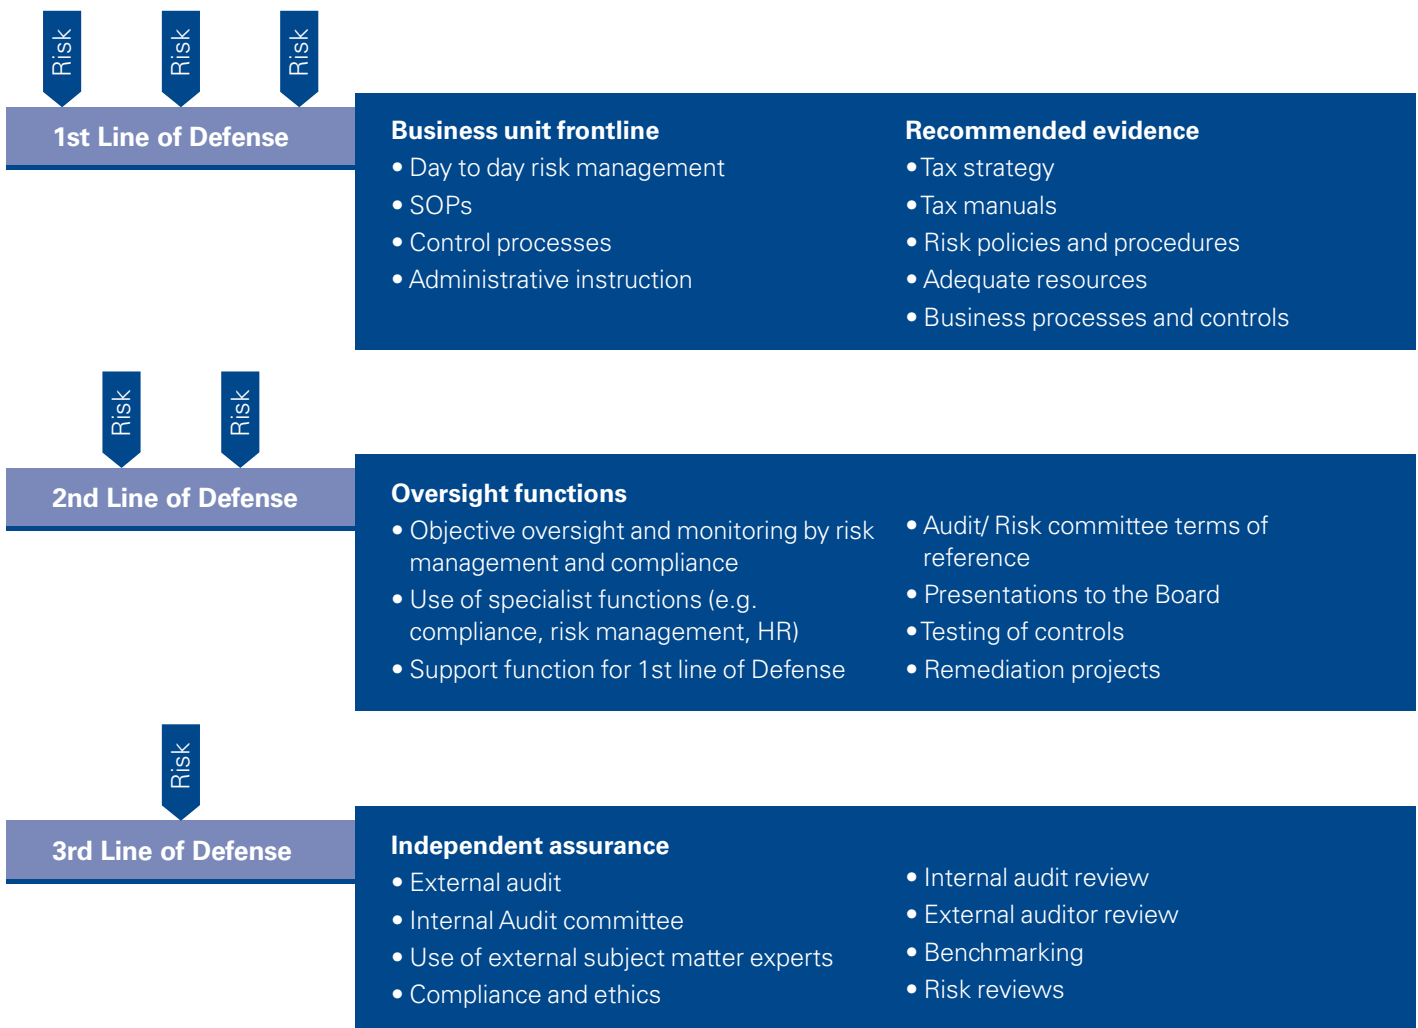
Risk Risk Risk

1st Line of Defense

Business unit frontline
• Day to day risk management
• SOPs
• Control processes
• Administrative instruction

Recommended evidence
• Tax strategy
• Tax manuals
• Risk policies and procedures
• Adequate resources
• Business processes and controls

Risk Risk

2nd Line of Defense

Oversight functions
• Objective oversight and monitoring by risk management and compliance
• Use of specialist functions (e.g. compliance, risk management, HR)
• Support function for 1st line of Defense

• Audit/ Risk committee terms of reference
• Presentations to the Board
• Testing of controls
• Remediation projects

Risk

3rd Line of Defense

Independent assurance
• External audit
• Internal Audit committee
• Use of external subject matter experts
• Compliance and ethics

• Internal audit review
• External auditor review
• Benchmarking
• Risk reviews